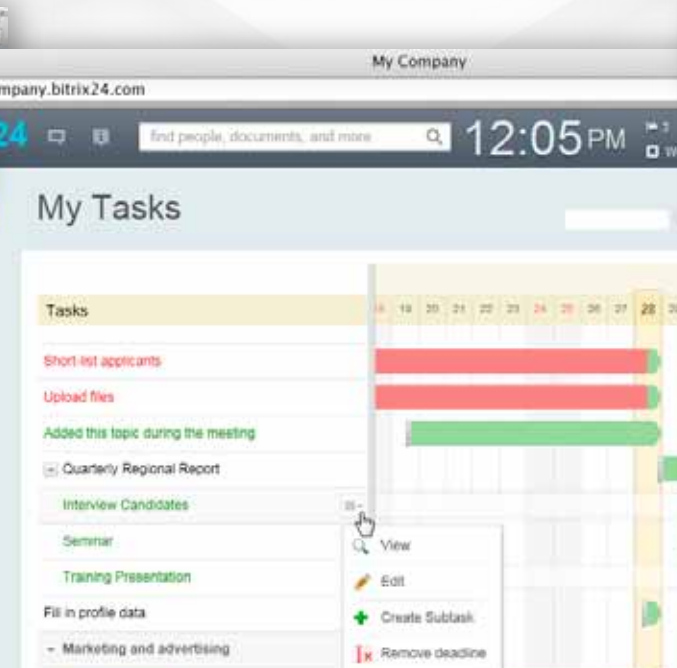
My Company

mpany.bitrix24.com

24

find people, documents, and more

12:05PM

My Tasks

Tasks

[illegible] 19 20 21 22 23 24 25 26 27 28 2

Short-list applicants

Upload files

Added this topic during the meeting

Quarterly Regional Report

Interview Candidates

Seminar

Training Presentation

Fill in profile data

Marketing and advertising

View

Edit

Create Subtask

Remove deadline